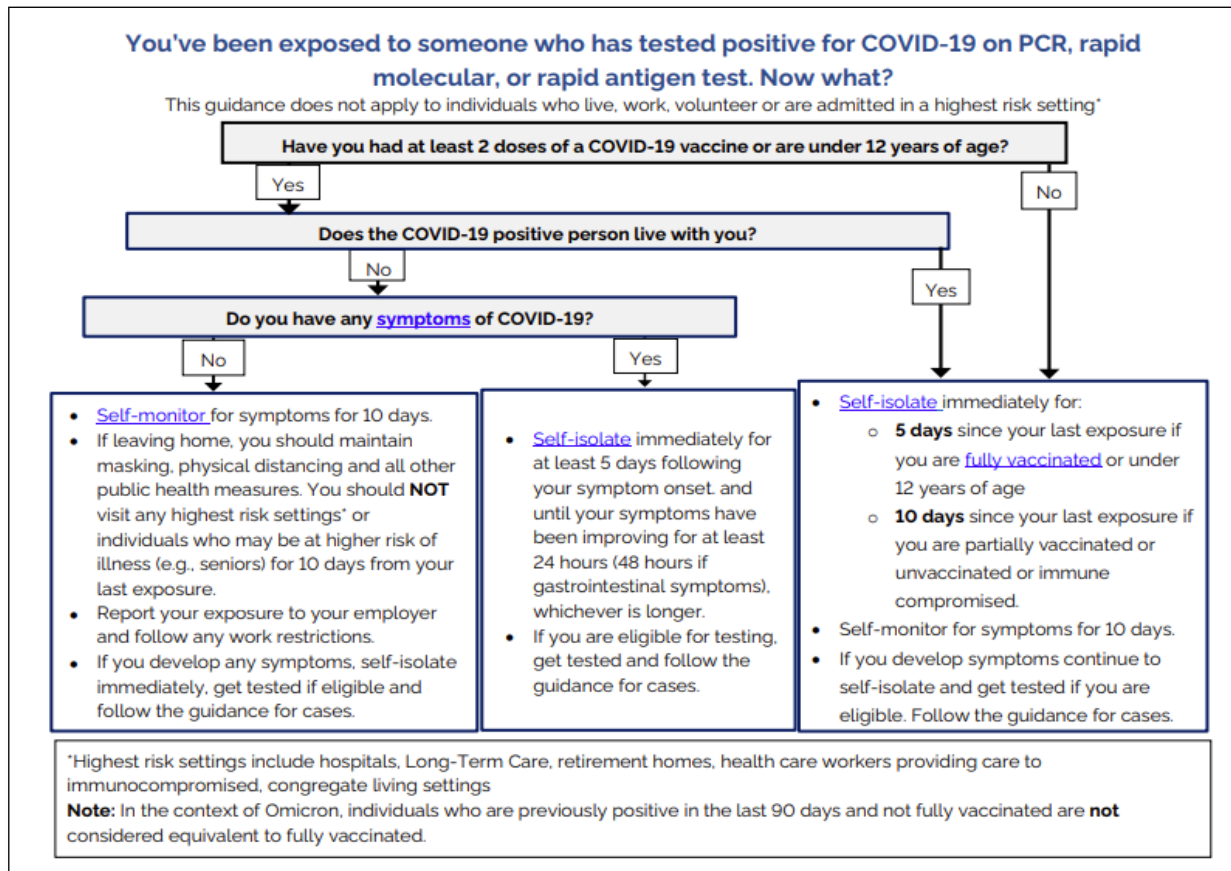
You've been exposed to someone who has tested positive for COVID-19 on PCR, rapid molecular, or rapid antigen test. Now what?

This guidance does not apply to individuals who live, work, volunteer or are admitted in a highest risk setting*

Have you had at least 2 doses of a COVID-19 vaccine or are under 12 years of age?

Yes

No

Does the COVID-19 positive person live with you?

No

Yes

Do you have any symptoms of COVID-19?

No

Yes

- Self-monitor for symptoms for 10 days.
- If leaving home, you should maintain masking, physical distancing and all other public health measures. You should **NOT** visit any highest risk settings* or individuals who may be at higher risk of illness (e.g., seniors) for 10 days from your last exposure.
- Report your exposure to your employer and follow any work restrictions.
- If you develop any symptoms, self-isolate immediately, get tested if eligible and follow the guidance for cases.

- Self-isolate immediately for at least 5 days following your symptom onset. and until your symptoms have been improving for at least 24 hours (48 hours if gastrointestinal symptoms), whichever is longer.
- If you are eligible for testing, get tested and follow the guidance for cases.

- Self-isolate immediately for:
  - **5 days** since your last exposure if you are fully vaccinated or under 12 years of age
  - **10 days** since your last exposure if you are partially vaccinated or unvaccinated or immune compromised.
- Self-monitor for symptoms for 10 days.
- If you develop symptoms continue to self-isolate and get tested if you are eligible. Follow the guidance for cases.

*Highest risk settings include hospitals, Long-Term Care, retirement homes, health care workers providing care to immunocompromised, congregate living settings
**Note:** In the context of Omicron, individuals who are previously positive in the last 90 days and not fully vaccinated are **not** considered equivalent to fully vaccinated.